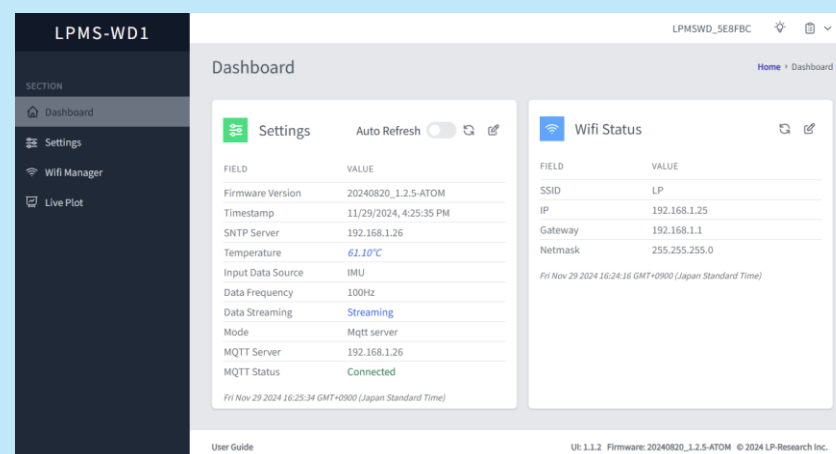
LPMS-WD1

SECTION

Dashboard

Settings

Wifi Manager

Live Plot

LPMSWD_5E8FBC

Dashboard

Home > Dashboard

Settings

Auto Refresh

| FIELD | VALUE |
|---|---|
| Firmware Version | 20240820_1.2.5-ATOM |
| Timestamp | 11/29/2024, 4:25:35 PM |
| SNTP Server | 192.168.1.26 |
| Temperature | 61.10°C |
| Input Data Source | IMU |
| Data Frequency | 100Hz |
| Data Streaming | Streaming |
| Mode | Mqtt server |
| MQTT Server | 192.168.1.26 |
| MQTT Status | Connected |

Fri Nov 29 2024 16:25:34 GMT+0900 (Japan Standard Time)

Wifi Status

| FIELD | VALUE |
|---|---|
| SSID | LP |
| IP | 192.168.1.25 |
| Gateway | 192.168.1.1 |
| Netmask | 255.255.255.0 |

Fri Nov 29 2024 16:24:16 GMT+0900 (Japan Standard Time)

User Guide

UI: 1.1.2 Firmware: 20240820_1.2.5-ATOM © 2024 LP-Research Inc.